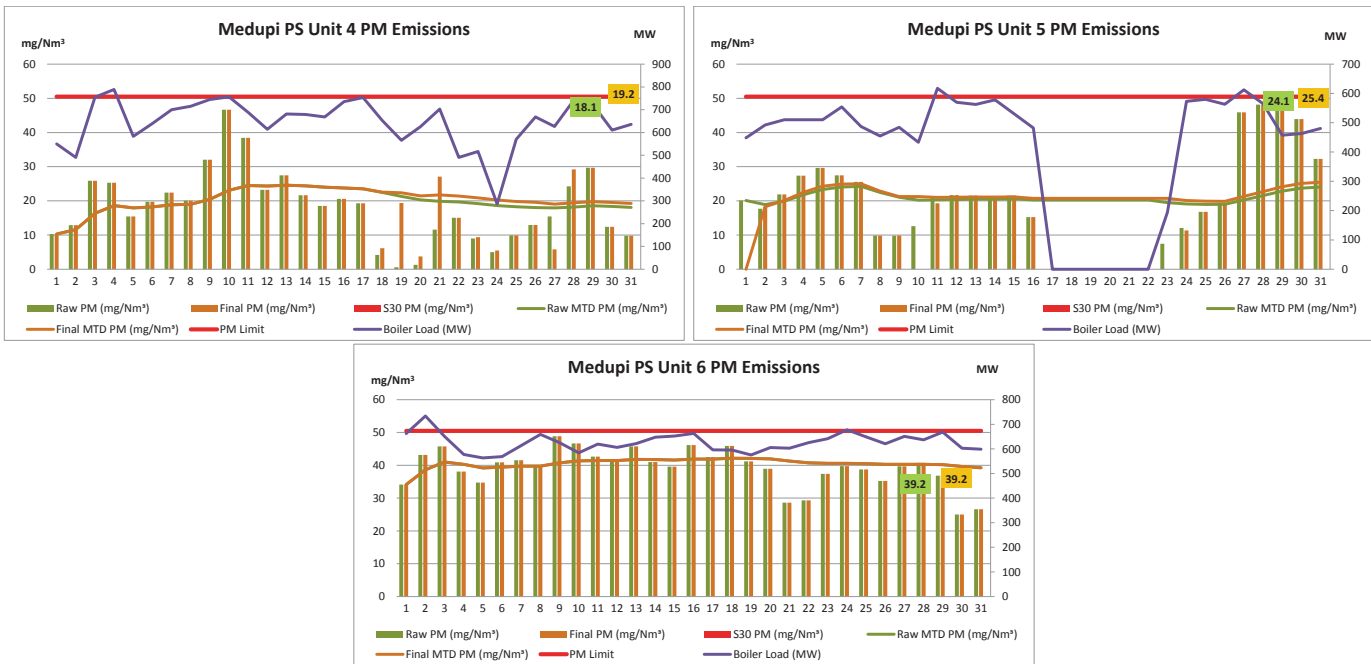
Medupi PS Unit 4 PM Emissions

mg/Nm³

MW

60
50
40
30
20
10
0

900
800
700
600
500
400
300
200
100
0

18.1

19.2

1 2 3 4 5 6 7 8 9 10 11 12 13 14 15 16 17 18 19 20 21 22 23 24 25 26 27 28 29 30 31

Raw PM (mg/Nm³)
Final PM (mg/Nm³)
S30 PM (mg/Nm³)
Raw MTD PM (mg/Nm³)
Final MTD PM (mg/Nm³)
PM Limit
Boiler Load (MW)

Medupi PS Unit 5 PM Emissions

mg/Nm³

MW

60
50
40
30
20
10
0

700
600
500
400
300
200
100
0

24.1

25.4

1 2 3 4 5 6 7 8 9 10 11 12 13 14 15 16 17 18 19 20 21 22 23 24 25 26 27 28 29 30 31

Raw PM (mg/Nm³)
Final PM (mg/Nm³)
S30 PM (mg/Nm³)
Raw MTD PM (mg/Nm³)
Final MTD PM (mg/Nm³)
PM Limit
Boiler Load (MW)

Medupi PS Unit 6 PM Emissions

mg/Nm³

MW

60
50
40
30
20
10
0

800
700
600
500
400
300
200
100
0

39.2

39.2

1 2 3 4 5 6 7 8 9 10 11 12 13 14 15 16 17 18 19 20 21 22 23 24 25 26 27 28 29 30 31

Raw PM (mg/Nm³)
Final PM (mg/Nm³)
S30 PM (mg/Nm³)
Raw MTD PM (mg/Nm³)
Final MTD PM (mg/Nm³)
PM Limit
Boiler Load (MW)